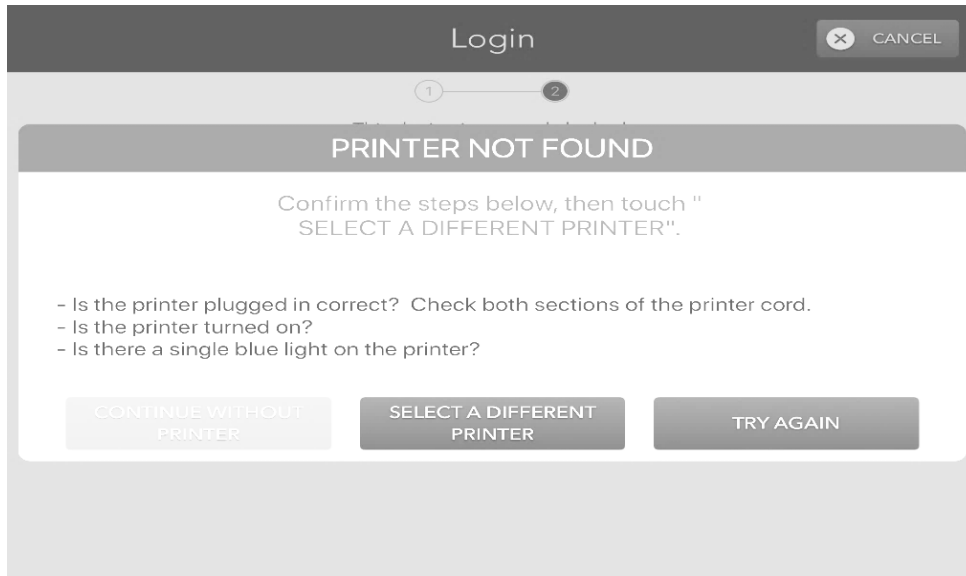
Login

CANCEL

1

2

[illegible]

PRINTER NOT FOUND

Confirm the steps below, then touch " SELECT A DIFFERENT PRINTER".

- Is the printer plugged in correct? Check both sections of the printer cord.
- Is the printer turned on?
- Is there a single blue light on the printer?

CONTINUE WITHOUT PRINTER

SELECT A DIFFERENT PRINTER

TRY AGAIN